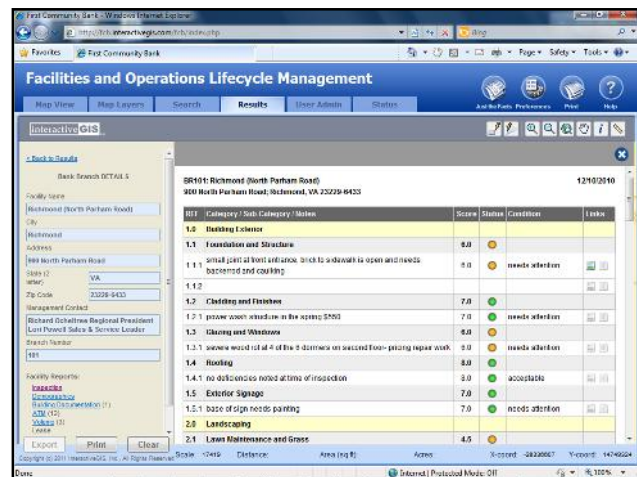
First Community Bank - Windows Internet Explorer

http://fcb.interactivegis.com/fcb/index.php

Bing

Favorites | First Community Bank

Page ▾ Safety ▾ Tools ▾

Facilities and Operations Lifecycle Management

Map View | Map Layers | Search | Results | User Admin | Status

Just the Facts | Preferences | Print | Help

interactiveGIS

< Back to Results

Bank Search DETAILS

Facility Name
Richmond (North Parham Road)

City
Richmond

Address
900 North Parham Road

State (2 letter) VA

Zip Code 23229-6433

Management Contact
Richard Schellnus Regional President Lori Powell Sales & Service Leader

Branch Number
101

Facility Reports:
Inspection
Demographics
Building Documentation (1)
ATM (12)
Videos (3)
Lease

Export | Print | Clear

Copyright (c) 2011 InteractiveGIS, Inc. All Rights Reserved.

BR101: Richmond (North Parham Road)
900 North Parham Road, Richmond, VA 23229-6433

12/10/2010

| REF | Category / Sub Category / Notes | Score | Status | Condition | Links |
|---|---|---|---|---|---|
| 1.0 | Building Exterior | | | | |
| 1.1 | Foundation and Structure | 6.0 | | | |
| 1.1.1 | small joint at front entrance, brick to sidewalk is open and needs backerrod and caulking | 6.0 | | needs attention | |
| 1.1.2 | | | | | |
| 1.2 | Cladding and Finishes | 7.0 | | | |
| 1.2.1 | power wash structure in the spring $850 | 7.0 | | needs attention | |
| 1.3 | Glazing and Windows | 6.0 | | | |
| 1.3.1 | severe wood rot at 4 of the 6 dormers on second floor- pricing repair work | 6.0 | | needs attention | |
| 1.4 | Roofing | 8.0 | | | |
| 1.4.1 | no deficiencies noted at time of inspection | 8.0 | | acceptable | |
| 1.5 | Exterior Signage | 7.0 | | | |
| 1.5.1 | base of sign needs painting | 7.0 | | needs attention | |
| 2.0 | Landscaping | | | | |
| 2.1 | Lawn Maintenance and Grass | 4.5 | | | |

Scale: 1:7419 Distance: Area (sq ft) Acres X-coord: -28339867 Y-coord: 14749324

Done | Internet | Protected Mode: Off | 100%